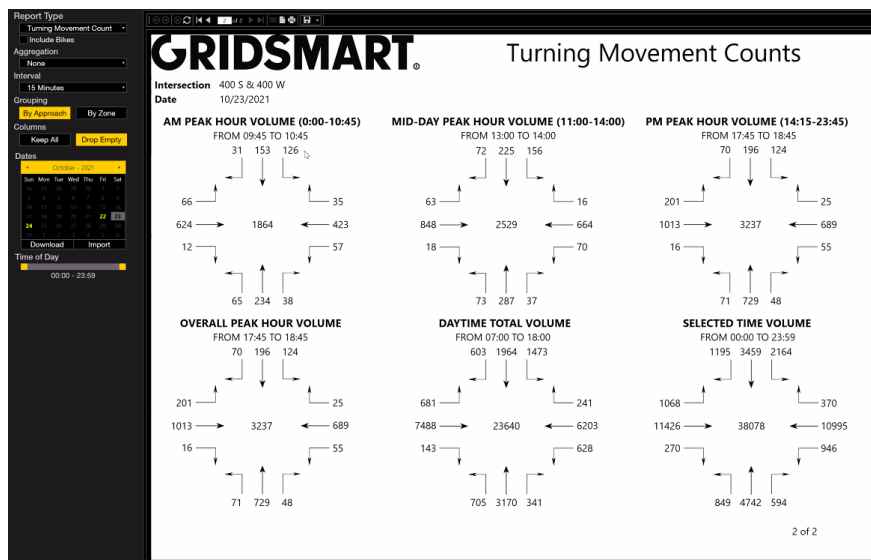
Report Type
Turning Movement Count
Include Bikes
Aggregation
None
Interval
15 Minutes
Grouping
By Approach
By Zone
Columns
Keep All
Drop Empty
Dates
October - 2021
Sun Mon Tue Wed Thu Fri Sat
22
23
24
Download
Import
Time of Day
00:00 - 23:59

2 of 2

GRIDSMART.

Turning Movement Counts

Intersection 400 S & 400 W
Date 10/23/2021

AM PEAK HOUR VOLUME (0:00-10:45)
FROM 09:45 TO 10:45
31 153 126
66
35
624
1864
423
12
57
65 234 38

MID-DAY PEAK HOUR VOLUME (11:00-14:00)
FROM 13:00 TO 14:00
72 225 156
63
16
848
2529
664
18
70
73 287 37

PM PEAK HOUR VOLUME (14:15-23:45)
FROM 17:45 TO 18:45
70 196 124
201
25
1013
3237
689
16
55
71 729 48

OVERALL PEAK HOUR VOLUME
FROM 17:45 TO 18:45
70 196 124
201
25
1013
3237
689
16
55
71 729 48

DAYTIME TOTAL VOLUME
FROM 07:00 TO 18:00
603 1964 1473
681
241
7488
23640
6203
143
628
705 3170 341

SELECTED TIME VOLUME
FROM 00:00 TO 23:59
1195 3459 2164
1068
370
11426
38078
10995
270
946
849 4742 594

2 of 2